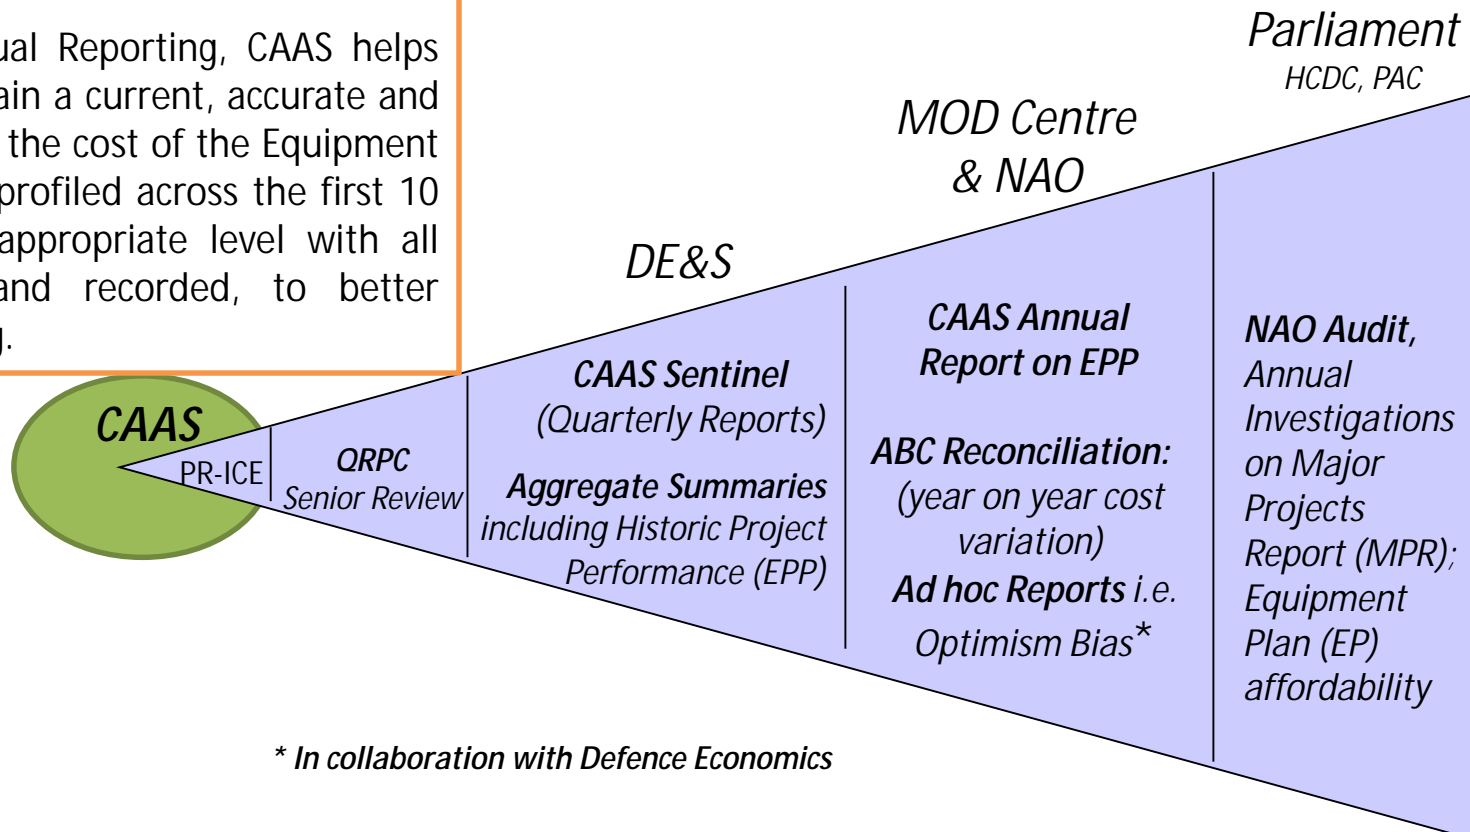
ual Reporting, CAAS helps ain a current, accurate and the cost of the Equipment profiled across the first 10 appropriate level with all and recorded, to better g.

Parliament
HCDC, PAC

MOD Centre & NAO

DE&S

CAAS

PR-ICE

QRPC
Senior Review

CAAS Sentinel
(Quarterly Reports)

Aggregate Summaries including Historic Project Performance (EPP)

CAAS Annual Report on EPP

ABC Reconciliation: (year on year cost variation)

Ad hoc Reports i.e. Optimism Bias*

NAO Audit, Annual Investigations on Major Projects Report (MPR); Equipment Plan (EP) affordability

* In collaboration with Defence Economics